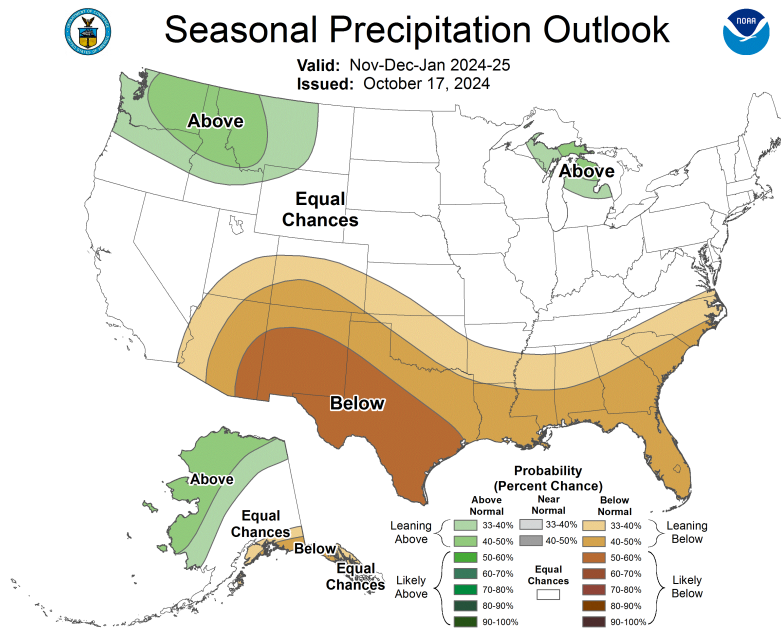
Seasonal Precipitation Outlook

Valid: Nov-Dec-Jan 2024-25
Issued: October 17, 2024

NOAA

Above

Above

Equal Chances

Below

Above

Equal Chances

Below

Equal Chances

Probability (Percent Chance)

Above Normal

Near Normal

Below Normal

Leaning Above

33-40%

40-50%

33-40%

40-50%

33-40%

40-50%

Leaning Below

Likely Above

50-60%

60-70%

70-80%

80-90%

90-100%

Equal Chances

50-60%

60-70%

70-80%

80-90%

90-100%

Likely Below